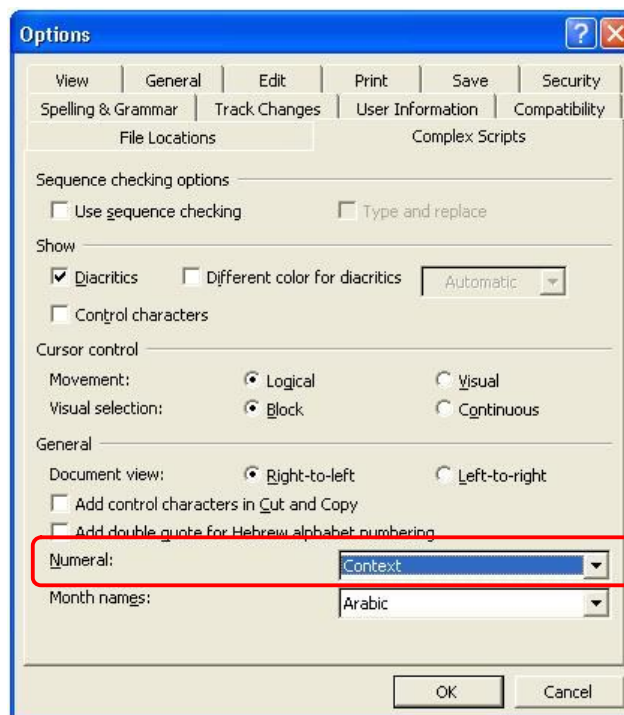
Options

View | General | Edit | Print | Save | Security
Spelling & Grammar | Track Changes | User Information | Compatibility
File Locations | Complex Scripts

Sequence checking options
Use sequence checking
Type and replace

Show
Diacritics
Different color for diacritics
Automatic
Control characters

Cursor control
Movement:
Logical
Visual
Visual selection:
Block
Continuous

General
Document view:
Right-to-left
Left-to-right
Add control characters in Cut and Copy
Add double quote for Hebrew alphabet numbering
Numeral:
Context
Month names:
Arabic

OK
Cancel